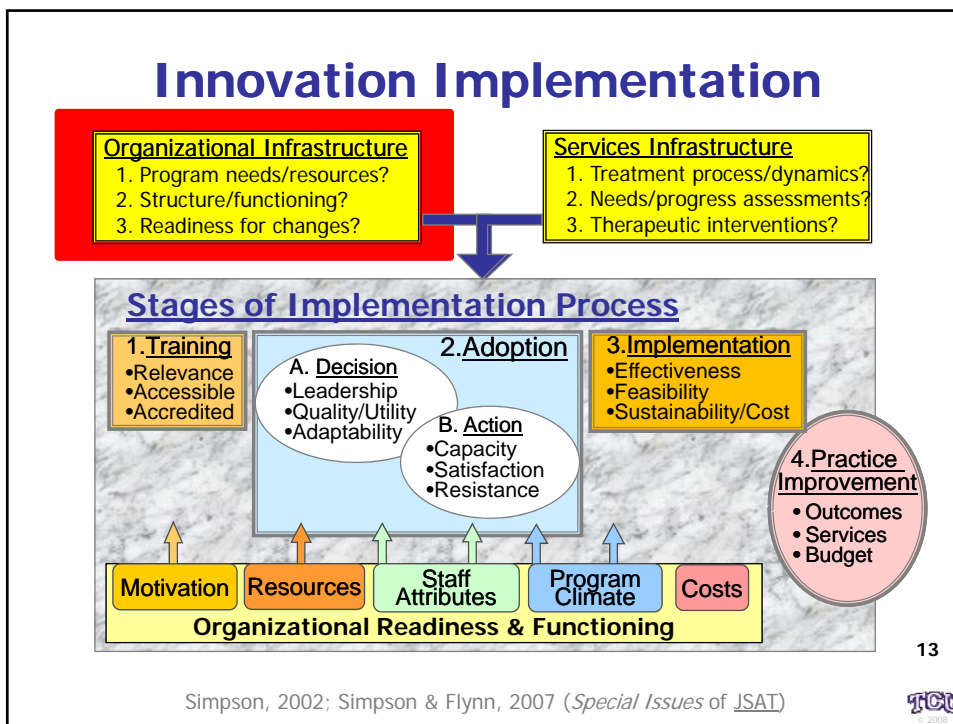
Innovation Implementation

Organizational Infrastructure
1. Program needs/resources?
2. Structure/functioning?
3. Readiness for changes?

Services Infrastructure
1. Treatment process/dynamics?
2. Needs/progress assessments?
3. Therapeutic interventions?

Stages of Implementation Process

1.Training
•Relevance
•Accessible
•Accredited

2.Adoption

A. Decision
•Leadership
•Quality/Utility
•Adaptability

B. Action
•Capacity
•Satisfaction
•Resistance

3.Implementation
•Effectiveness
•Feasibility
•Sustainability/Cost

4.Practice Improvement
• Outcomes
• Services
• Budget

Motivation
Resources
Staff Attributes
Program Climate
Costs

Organizational Readiness & Functioning

13

Simpson, 2002; Simpson & Flynn, 2007 (Special Issues of JSAT)

TCU
© 2008